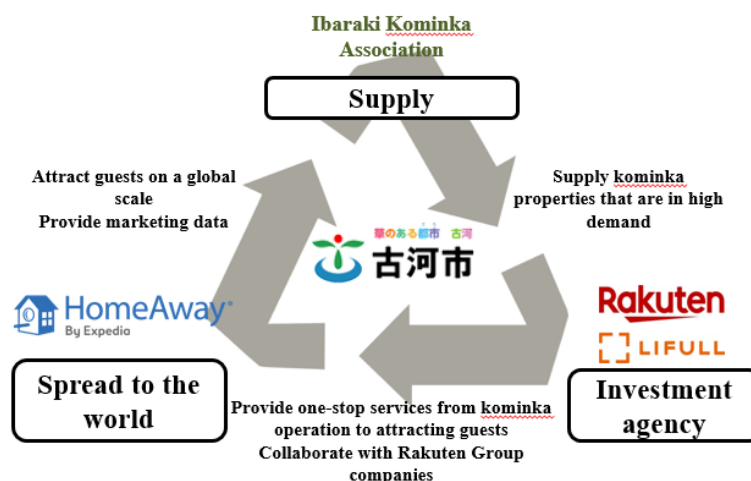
Ibaraki Kominka Association

Supply

Attract guests on a global scale
Provide marketing data

Supply kominka properties that are in high demand

華のある都市 古河

古河市

HomeAway®
By Expedia

Rakuten

LIFULL

Spread to the world

Provide one-stop services from kominka operation to attracting guests
Collaborate with Rakuten Group companies

Investment agency